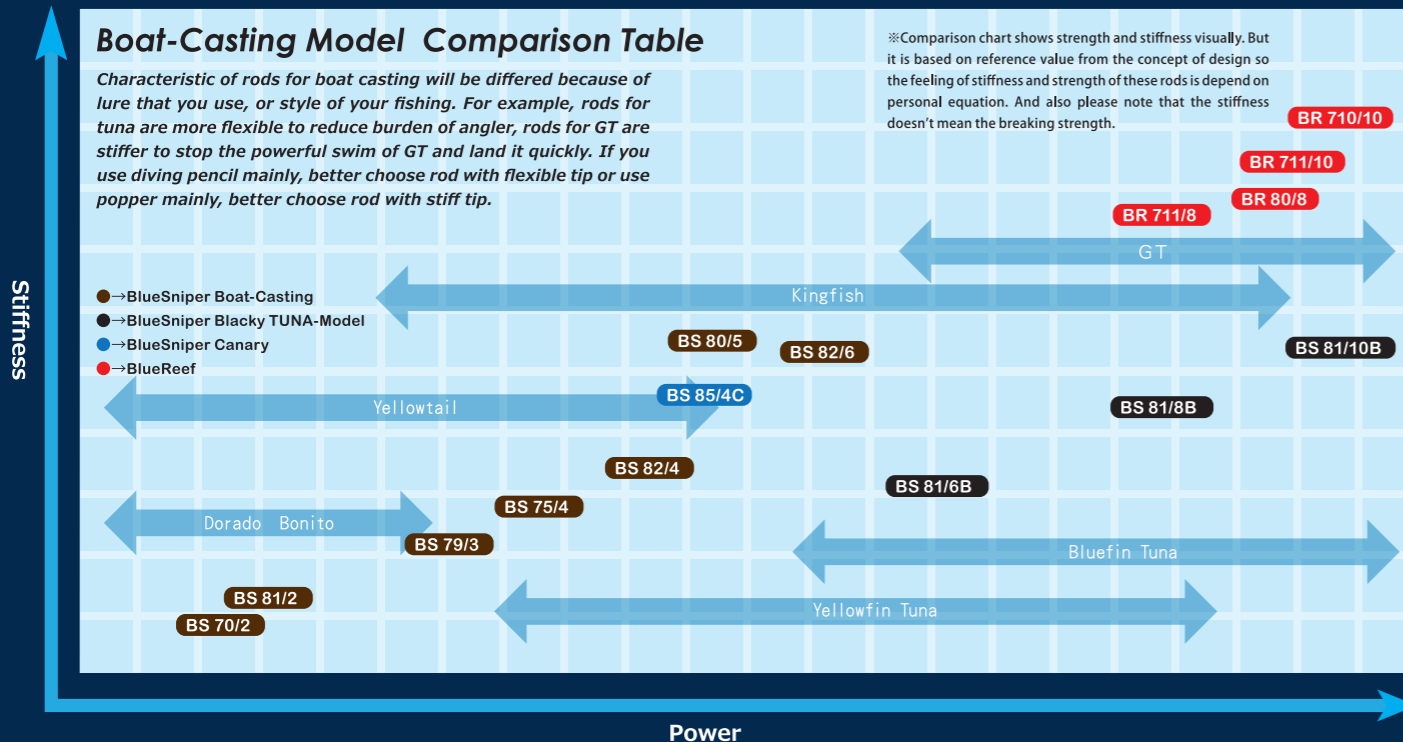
Boat-Casting Model Comparison Table

Characteristic of rods for boat casting will be differed because of lure that you use, or style of your fishing. For example, rods for tuna are more flexible to reduce burden of angler, rods for GT are stiffer to stop the powerful swim of GT and land it quickly. If you use diving pencil mainly, better choose rod with flexible tip or use popper mainly, better choose rod with stiff tip.

※Comparison chart shows strength and stiffness visually. But it is based on reference value from the concept of design so the feeling of stiffness and strength of these rods is depend on personal equation. And also please note that the stiffness doesn't mean the breaking strength.

●→BlueSniper Boat-Casting
●→BlueSniper Blacky TUNA-Model
●→BlueSniper Canary
●→BlueReef

BR 710/10
BR 711/10
BR 80/8
BR 711/8
GT
Kingfish
BS 80/5
BS 82/6
BS 81/10B
BS 85/4C
Yellowtail
BS 81/8B
BS 82/4
BS 81/6B
BS 75/4
Dorado Bonito
BS 79/3
Bluefin Tuna
BS 81/2
Yellowfin Tuna
BS 70/2

Stiffness
Power